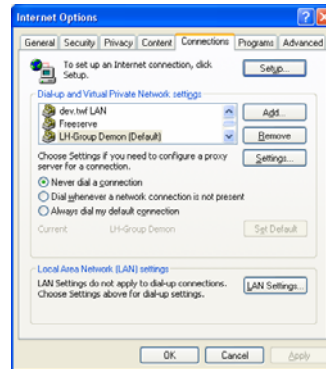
Internet Options

General | Security | Privacy | Content | Connections | Programs | Advanced

To set up an Internet connection, click Setup.

Setup...

Dial-up and Virtual Private Network settings

dev.twf LAN
Freeserve
LH-Group Demon (Default)

Add...

Remove

Choose Settings if you need to configure a proxy server for a connection.

Settings...

Never dial a connection

Dial whenever a network connection is not present

Always dial my default connection

Current LH-Group Demon

Set Default

Local Area Network (LAN) settings

LAN Settings do not apply to dial-up connections. Choose Settings above for dial-up settings.

LAN Settings...

OK

Cancel

Apply